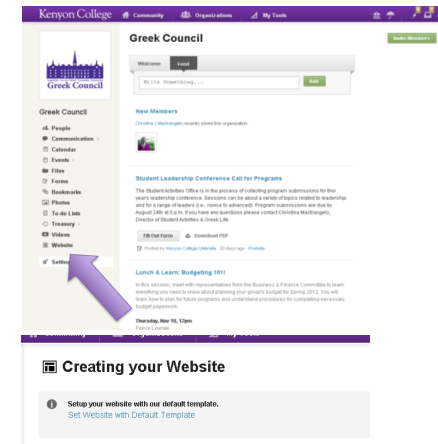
Kenyon College

Greek Council

Greek Council

Greek Council

New Members

Student Leadership Conference Call for Programs

Lunch & Learn: Budgeting 101

Creating your Website

Setup your website with our default template.
Set Website with Default Template